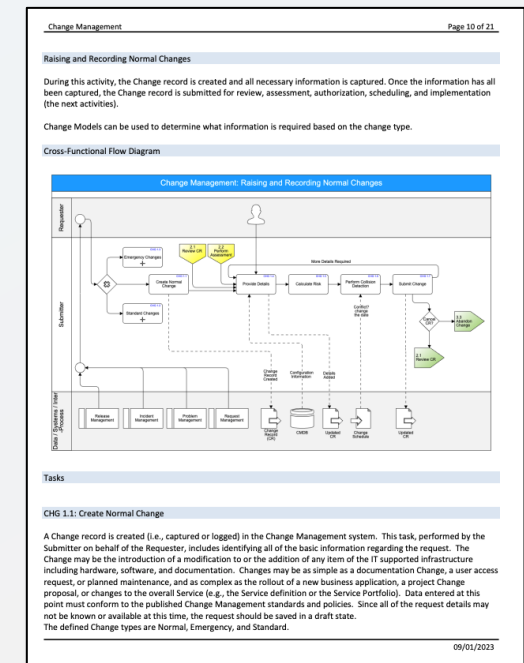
Change Management Page 10 of 21

Raising and Recording Normal Changes

During this activity, the Change record is created and all necessary information is captured. Once the information has all been captured, the Change record is submitted for review, assessment, authorization, scheduling, and implementation (the next activities).

Change Models can be used to determine what information is required based on the change type.

Cross-Functional Flow Diagram

Change Management: Raising and Recording Normal Changes

Requester

Submitter

Data / Systems / Inter-Process

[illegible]

2.1 Review CR

2.2 Perform Assessment

Emergency Changes

Create Normal Change

Standard Changes

More Details Required

Provide Details

Calculate Risk

Perform Collision Detection

Submit Change

Conflict? change the date

Cancel CR?

3.2 Abandon Change

2.1 Review CR

Change Record Created

Configuration Information

Details Added

Release Management

Incident Management

Problem Management

Request Management

Change Record (CR)

CMDB

Updated CR

Change Schedule

Updated CR

Tasks

CHG 1.1: Create Normal Change

A Change record is created (i.e., captured or logged) in the Change Management system. This task, performed by the Submitter on behalf of the Requester, includes identifying all of the basic information regarding the request. The Change may be the introduction of a modification to or the addition of any item of the IT supported infrastructure including hardware, software, and documentation. Changes may be as simple as a documentation Change, a user access request, or planned maintenance, and as complex as the rollout of a new business application, a project Change proposal, or changes to the overall Service (e.g., the Service definition or the Service Portfolio). Data entered at this point must conform to the published Change Management standards and policies. Since all of the request details may not be known or available at this time, the request should be saved in a draft state.
The defined Change types are Normal, Emergency, and Standard.

09/01/2023